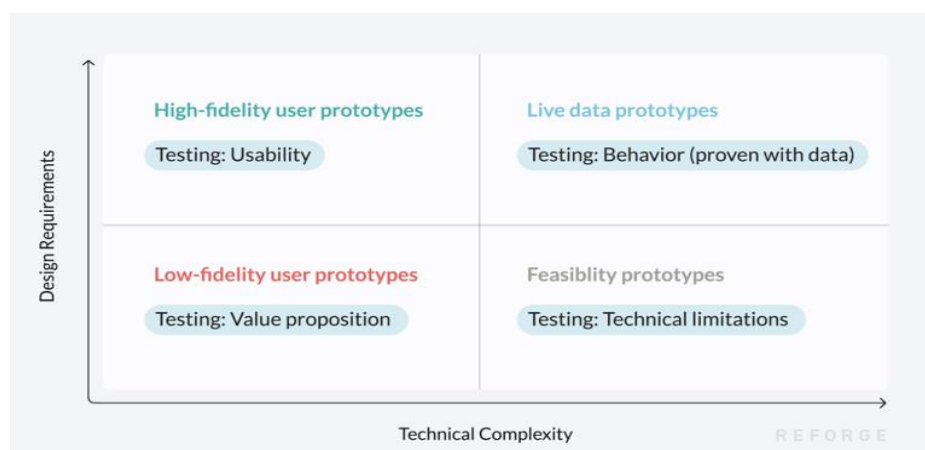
Design Requirements

High-fidelity user prototypes

Testing: Usability

Live data prototypes

Testing: Behavior (proven with data)

Low-fidelity user prototypes

Testing: Value proposition

Feasiblity prototypes

Testing: Technical limitations

Technical Complexity

REFORGE